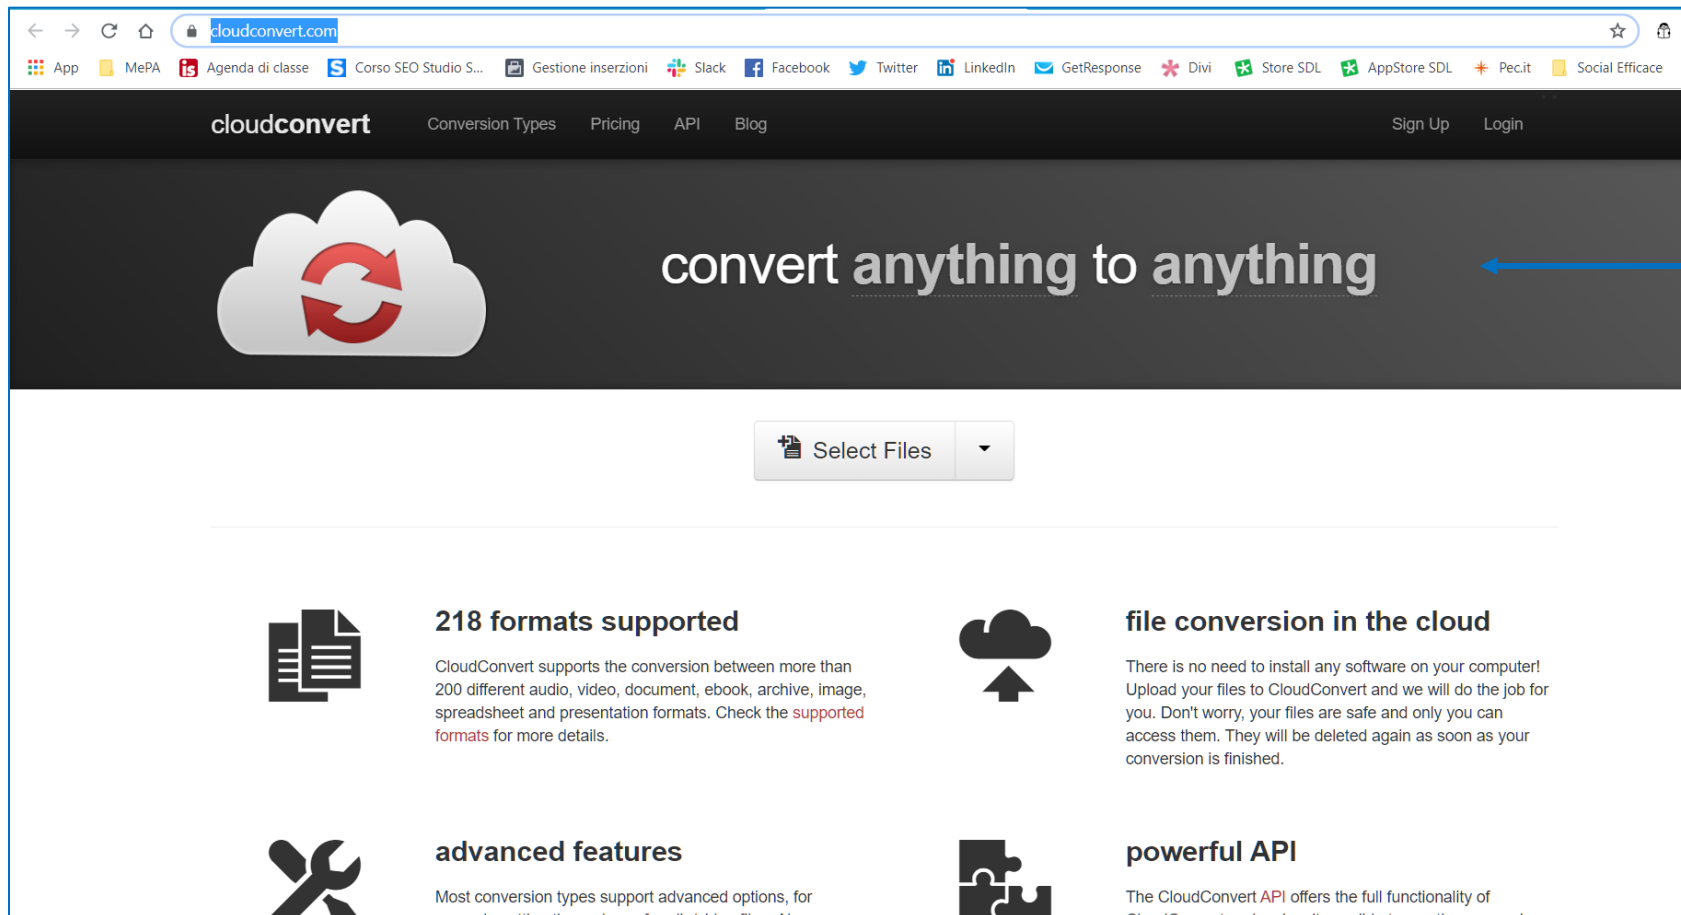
cloudconvert.com

App MePA Agenda di classe Corso SEO Studio S... Gestione inserzioni Slack Facebook Twitter LinkedIn GetResponse Divi Store SDL AppStore SDL Pec.it Social Efficace

cloudconvert Conversion Types Pricing API Blog Sign Up Login

convert anything to anything

Select Files

218 formats supported

CloudConvert supports the conversion between more than 200 different audio, video, document, ebook, archive, image, spreadsheet and presentation formats. Check the supported formats for more details.

file conversion in the cloud

There is no need to install any software on your computer! Upload your files to CloudConvert and we will do the job for you. Don't worry, your files are safe and only you can access them. They will be deleted again as soon as your conversion is finished.

advanced features

Most conversion types support advanced options, for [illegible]

powerful API

The CloudConvert API offers the full functionality of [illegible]